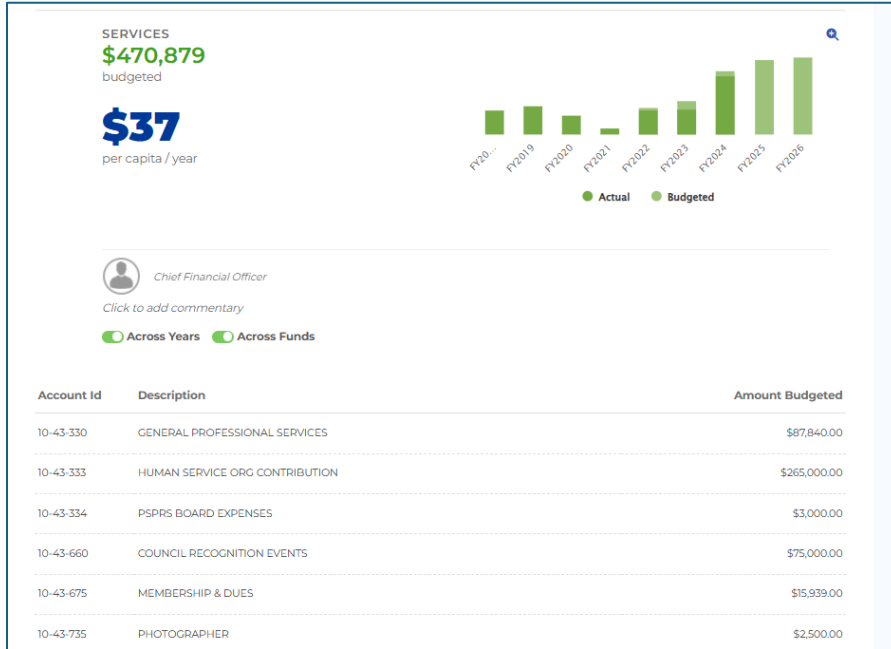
SERVICES
$470,879
budgeted

$37
per capita / year

FY20... FY2019 FY2020 FY2021 FY2022 FY2023 FY2024 FY2025 FY2026

Actual Budgeted

Chief Financial Officer
Click to add commentary

Across Years Across Funds

| Account Id | Description | Amount Budgeted |
|---|---|---|
| 10-43-330 | GENERAL PROFESSIONAL SERVICES | $87,840.00 |
| 10-43-333 | HUMAN SERVICE ORG CONTRIBUTION | $265,000.00 |
| 10-43-334 | PSPRS BOARD EXPENSES | $3,000.00 |
| 10-43-660 | COUNCIL RECOGNITION EVENTS | $75,000.00 |
| 10-43-675 | MEMBERSHIP & DUES | $15,939.00 |
| 10-43-735 | PHOTOGRAPHER | $2,500.00 |